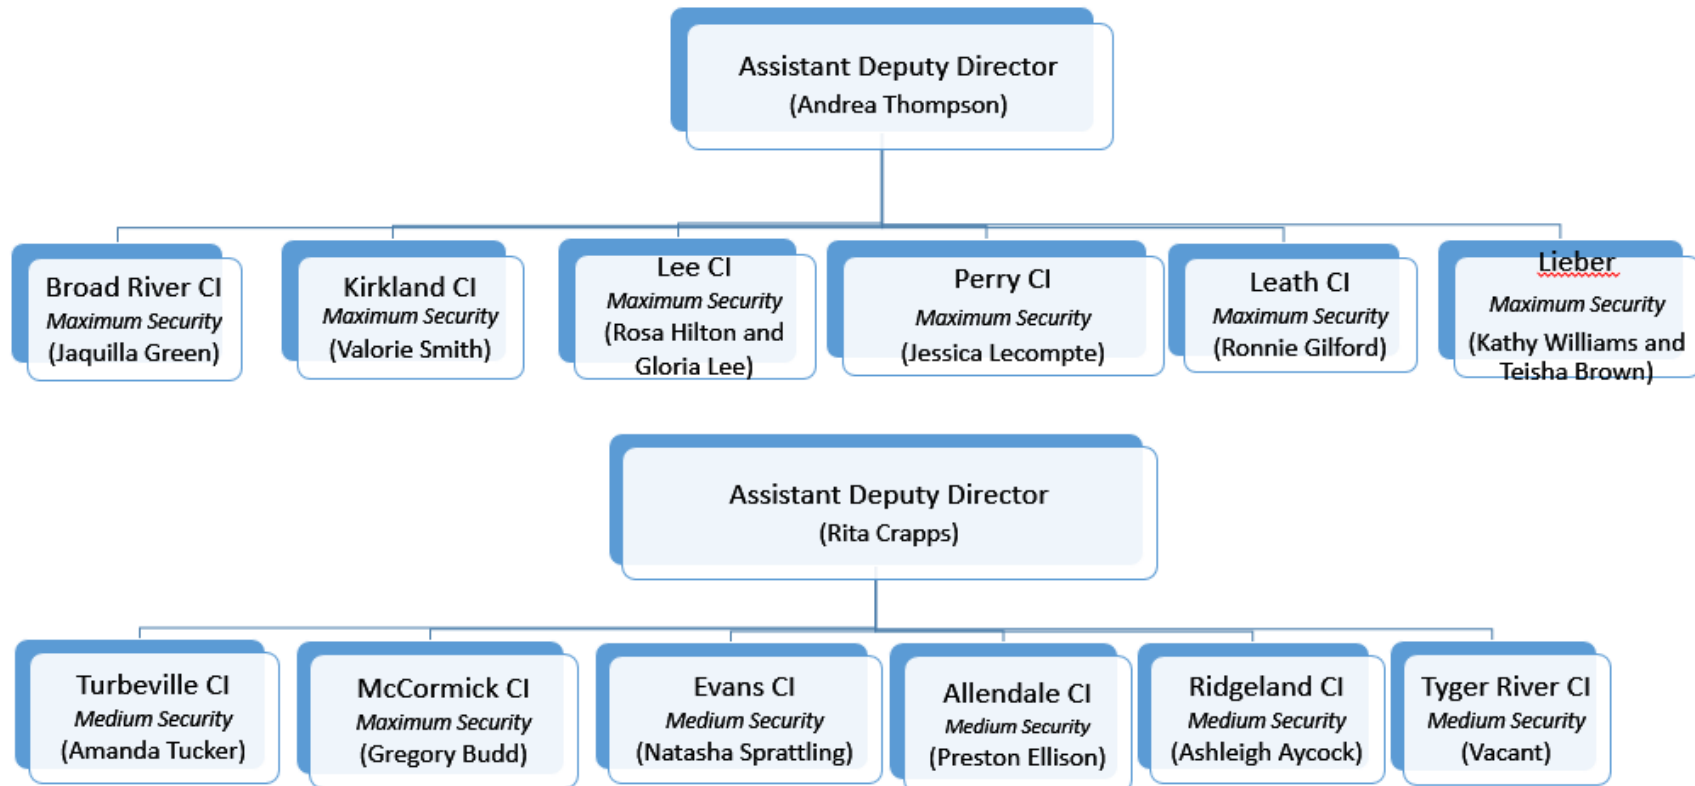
Assistant Deputy Director
(Andrea Thompson)

Broad River CI
Maximum Security
(Jaquilla Green)

Kirkland CI
Maximum Security
(Valorie Smith)

Lee CI
Maximum Security
(Rosa Hilton and Gloria Lee)

Perry CI
Maximum Security
(Jessica Lecompte)

Leath CI
Maximum Security
(Ronnie Gilford)

Lieber
Maximum Security
(Kathy Williams and Teisha Brown)

Assistant Deputy Director
(Rita Crapps)

Turbeville CI
Medium Security
(Amanda Tucker)

McCormick CI
Maximum Security
(Gregory Budd)

Evans CI
Medium Security
(Natasha Sprattling)

Allendale CI
Medium Security
(Preston Ellison)

Ridgeland CI
Medium Security
(Ashleigh Aycock)

Tyger River CI
Medium Security
(Vacant)